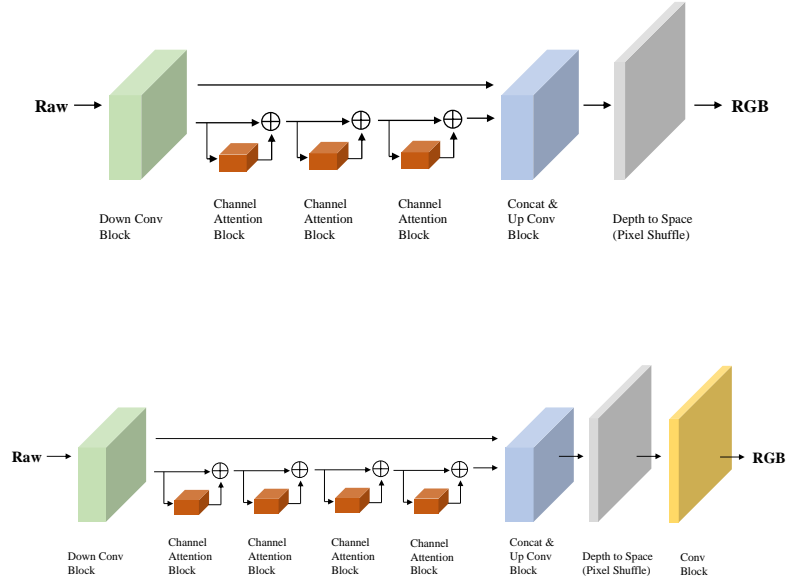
Raw

RGB

Down Conv Block

Channel Attention Block

Channel Attention Block

Channel Attention Block

Concat & Up Conv Block

Depth to Space (Pixel Shuffle)

Raw

RGB

Down Conv Block

Channel Attention Block

Channel Attention Block

Channel Attention Block

Channel Attention Block

Concat & Up Conv Block

Depth to Space (Pixel Shuffle)

Conv Block